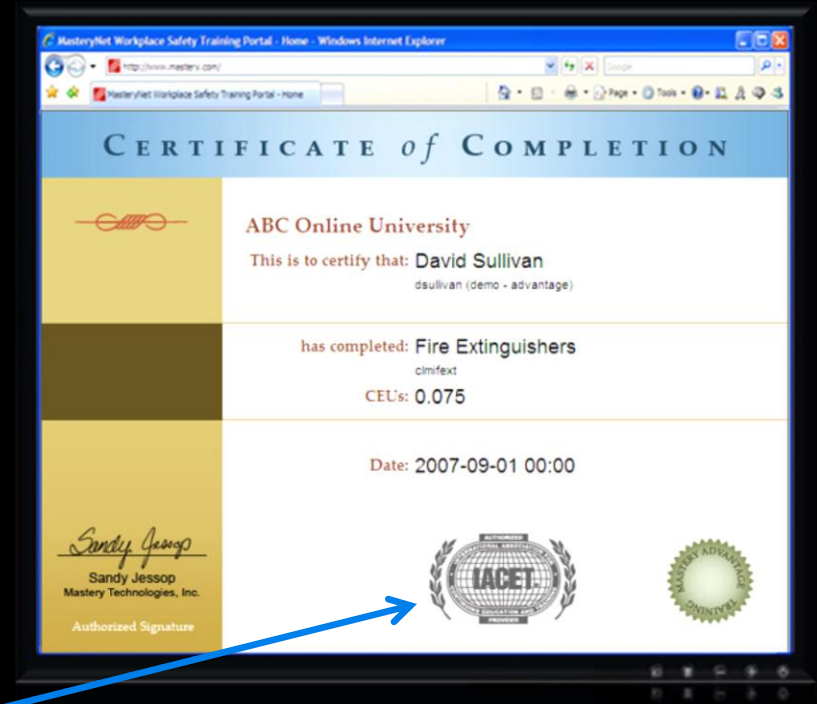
MasteryNet Workplace Safety Training Portal - Home - Windows Internet Explorer

http://www.mastery.com/

Google

MasteryNet Workplace Safety Training Portal - Home

Page • Tools •

CERTIFICATE of COMPLETION

ABC Online University

This is to certify that: David Sullivan

dsullivan (demo - advantage)

has completed: Fire Extinguishers

clmfext

CEUs: 0.075

Date: 2007-09-01 00:00

Sandy Jessop

Sandy Jessop
Mastery Technologies, Inc.

Authorized Signature

AUTHORIZED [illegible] IACET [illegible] EDUCATION AND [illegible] PROVIDER

MASTERY ADVANTAGE TRAINING